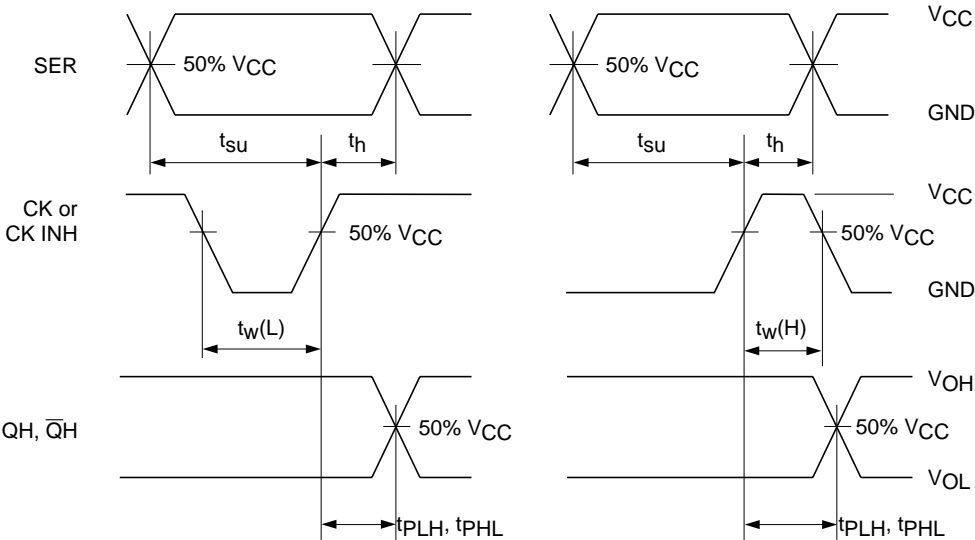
SER

$50\%\ V_{CC}$

$50\%\ V_{CC}$

$V_{CC}$

GND

$t_{su}$

$t_h$

$t_{su}$

$t_h$

CK or CK INH

$V_{CC}$

$50\%\ V_{CC}$

$50\%\ V_{CC}$

GND

$t_w(L)$

$t_w(H)$

$V_{OH}$

QH, $\overline{Q}$H

$50\%\ V_{CC}$

$50\%\ V_{CC}$

$V_{OL}$

$t_{PLH}$, $t_{PHL}$

$t_{PLH}$, $t_{PHL}$